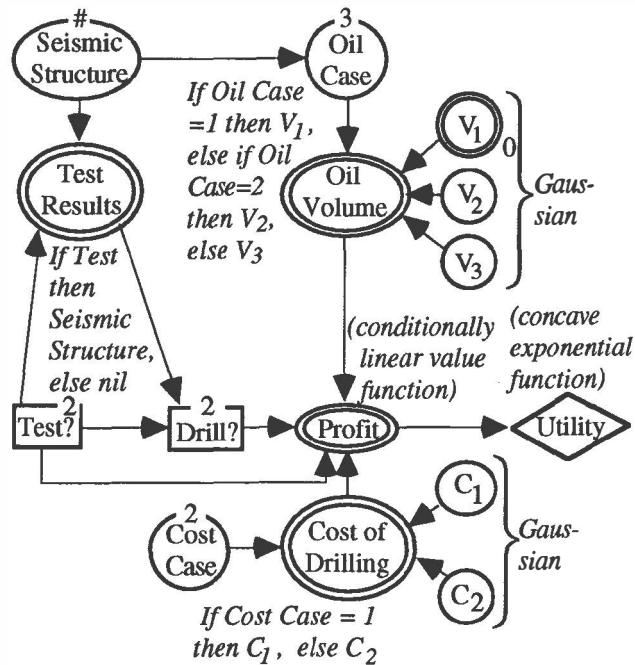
#
Seismic Structure

3
Oil Case

If Oil Case =1 then $V_1$, else if Oil Case=2 then $V_2$, else $V_3$

Test Results

Oil Volume

$V_1$

0

$V_2$

$V_3$

Gaussian

If Test then Seismic Structure, else nil

(conditionally linear value function)

(concave exponential function)

2
Test?

2
Drill?

Profit

Utility

$C_1$

2
Cost Case

Cost of Drilling

$C_2$

Gaussian

If Cost Case = 1 then $C_1$, else $C_2$